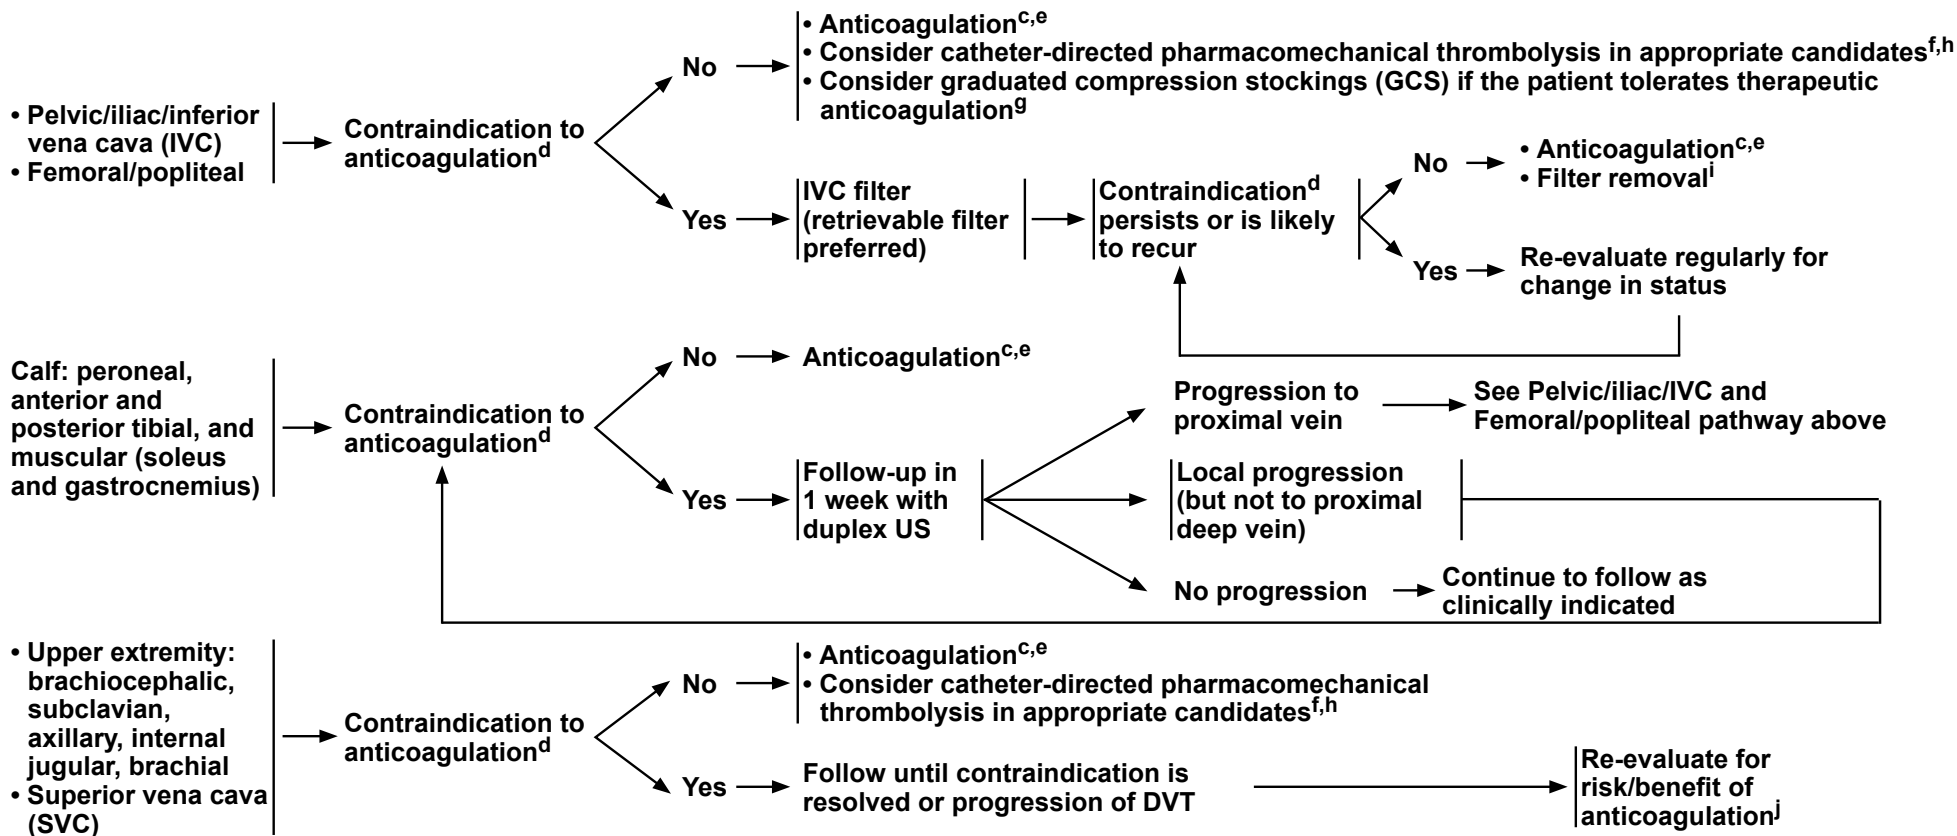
• Pelvic/iliac/inferior vena cava (IVC)
• Femoral/popliteal

Contraindication to anticoagulation$^{d}$

No

• Anticoagulation$^{c,e}$
• Consider catheter-directed pharmacomechanical thrombolysis in appropriate candidates$^{f,h}$
• Consider graduated compression stockings (GCS) if the patient tolerates therapeutic anticoagulation$^{g}$

Yes

IVC filter (retrievable filter preferred)

Contraindication$^{d}$ persists or is likely to recur

No

• Anticoagulation$^{c,e}$
• Filter removal$^{i}$

Yes

Re-evaluate regularly for change in status

Calf: peroneal, anterior and posterior tibial, and muscular (soleus and gastrocnemius)

Contraindication to anticoagulation$^{d}$

No

Anticoagulation$^{c,e}$

Yes

Follow-up in 1 week with duplex US

Progression to proximal vein

See Pelvic/iliac/IVC and Femoral/popliteal pathway above

Local progression (but not to proximal deep vein)

No progression

Continue to follow as clinically indicated

• Upper extremity: brachiocephalic, subclavian, axillary, internal jugular, brachial
• Superior vena cava (SVC)

Contraindication to anticoagulation$^{d}$

No

• Anticoagulation$^{c,e}$
• Consider catheter-directed pharmacomechanical thrombolysis in appropriate candidates$^{f,h}$

Yes

Follow until contraindication is resolved or progression of DVT

Re-evaluate for risk/benefit of anticoagulation$^{j}$